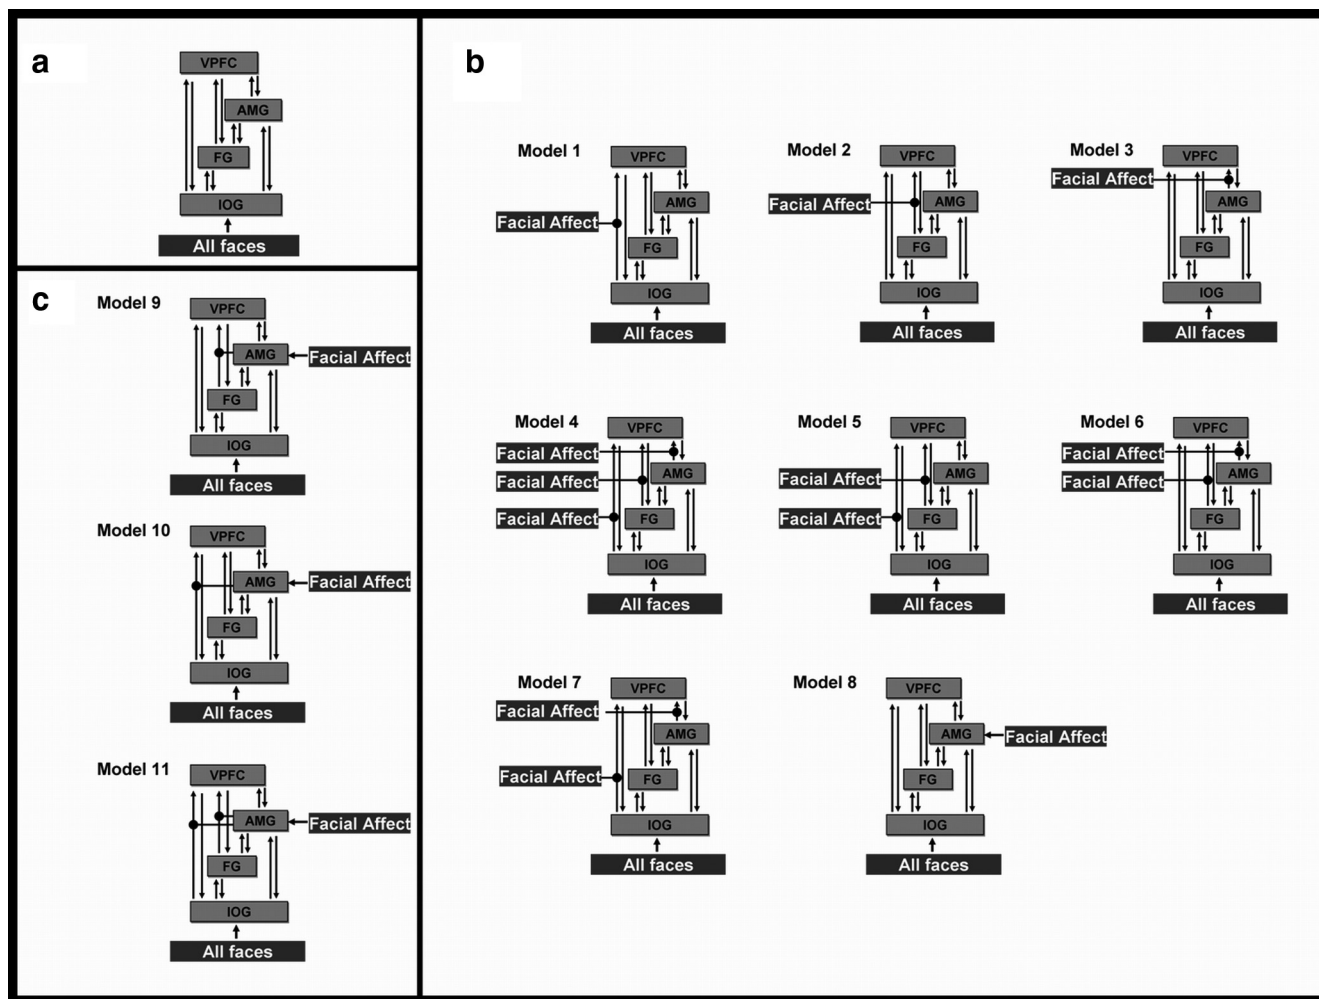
a

VPFC
AMG
FG
IOG
All faces

b

Model 1
VPFC
Facial Affect
AMG
FG
IOG
All faces

Model 2
VPFC
Facial Affect
AMG
FG
IOG
All faces

Model 3
VPFC
Facial Affect
AMG
FG
IOG
All faces

Model 4
VPFC
Facial Affect
Facial Affect
AMG
Facial Affect
FG
IOG
All faces

Model 5
VPFC
Facial Affect
AMG
Facial Affect
FG
IOG
All faces

Model 6
VPFC
Facial Affect
Facial Affect
AMG
FG
IOG
All faces

Model 7
VPFC
Facial Affect
AMG
Facial Affect
FG
IOG
All faces

Model 8
VPFC
AMG
Facial Affect
FG
IOG
All faces

c

Model 9
VPFC
AMG
Facial Affect
FG
IOG
All faces

Model 10
VPFC
AMG
Facial Affect
FG
IOG
All faces

Model 11
VPFC
AMG
Facial Affect
FG
IOG
All faces